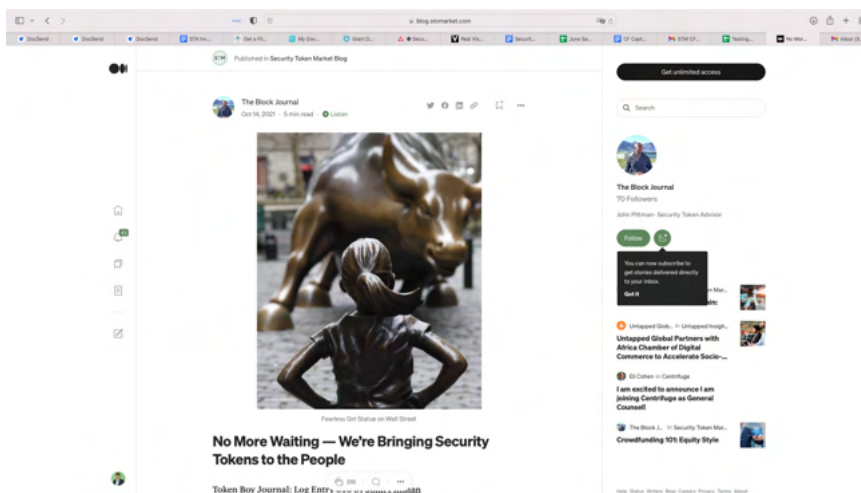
blog.stomarket.com

DocSend DocSend DocSend STM Inv... Get a Fi... My Dov... Giant O... Secu... Real Vis... Securit... Jane Sa... CF Capit... STM CF... Testing... No Mor... Inbox (3...

Published in Security Token Market Blog

The Block Journal
Oct 14, 2021 · 5 min read · Listen

Fearless Girl Statue on Wall Street

No More Waiting — We're Bringing Security Tokens to the People

Token Boy Journal: Log Entr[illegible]

316

Get unlimited access

Search

The Block Journal
70 Followers
John Pittman- Security Token Advisor

Follow

You can now subscribe to get stories delivered directly to your inbox.
Got it

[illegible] Token Mar...
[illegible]

Untapped Glob... in Untapped Insigh...
Untapped Global Partners with Africa Chamber of Digital Commerce to Accelerate Socio-...

Eli Cohen in Centrifuge
I am excited to announce I am joining Centrifuge as General Counsel!

The Block J... in Security Token Mar...
Crowdfunding 101: Equity Style

Help Status Writers Blog Careers Privacy Terms About